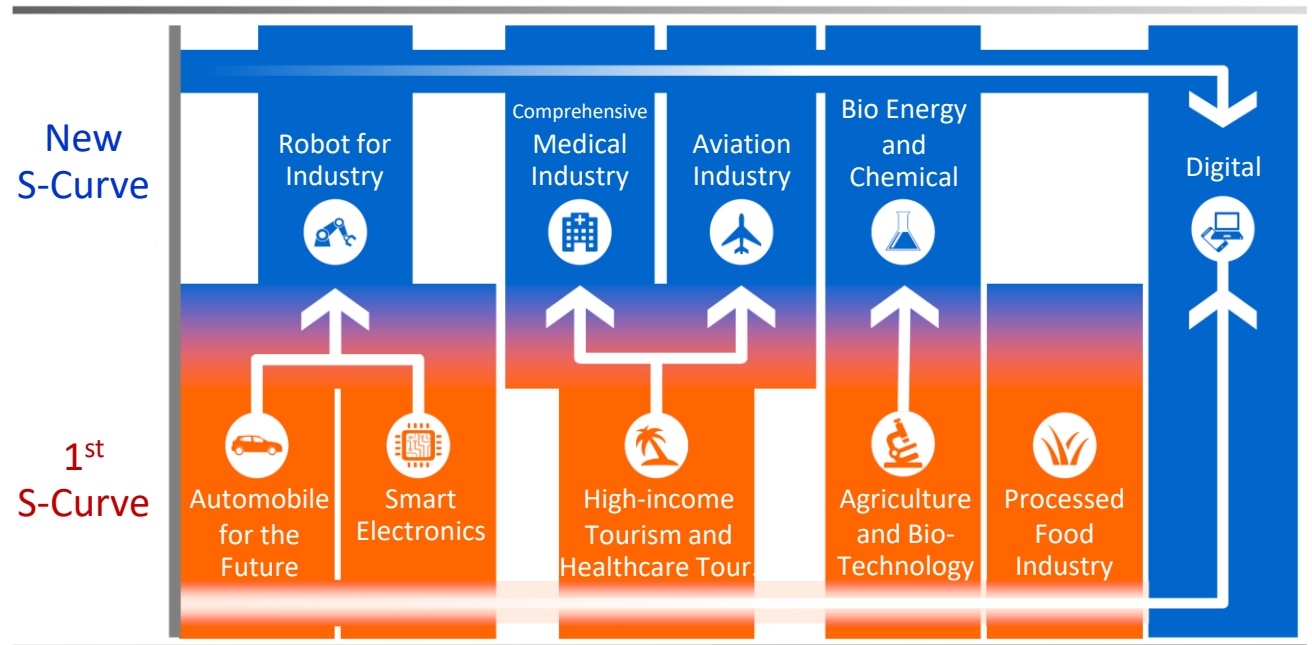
New S-Curve

$1^{st}$ S-Curve

Robot for Industry

Comprehensive Medical Industry

Aviation Industry

Bio Energy and Chemical

Digital

Automobile for the Future

Smart Electronics

High-income Tourism and Healthcare Tour

Agriculture and Bio-Technology

Processed Food Industry